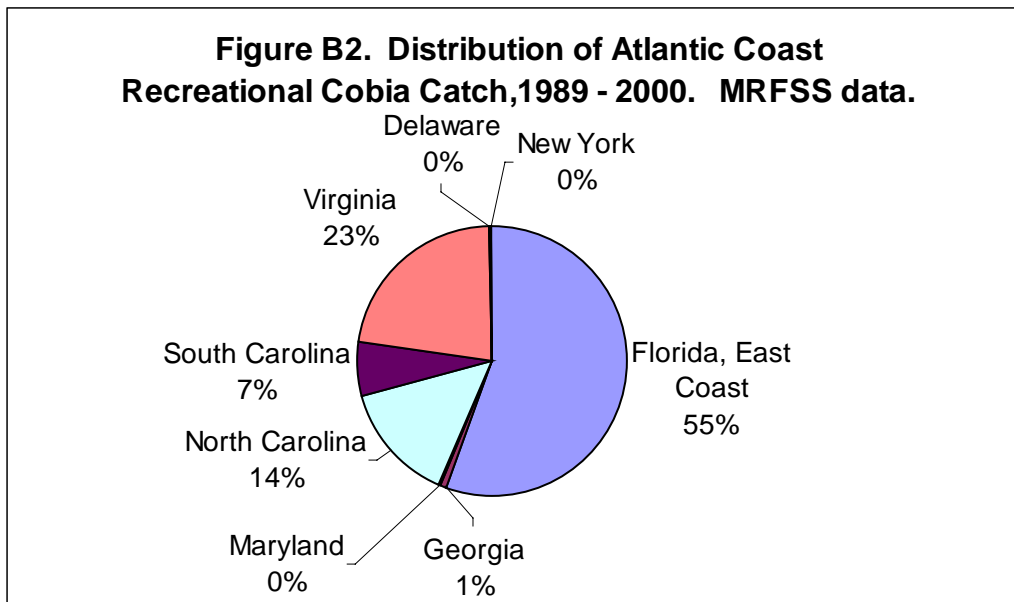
Figure B2. Distribution of Atlantic Coast Recreational Cobia Catch,1989 - 2000. MRFSS data.

Delaware
0%

New York
0%

Virginia
23%

South Carolina
7%

Florida, East Coast
55%

North Carolina
14%

Maryland
0%

Georgia
1%